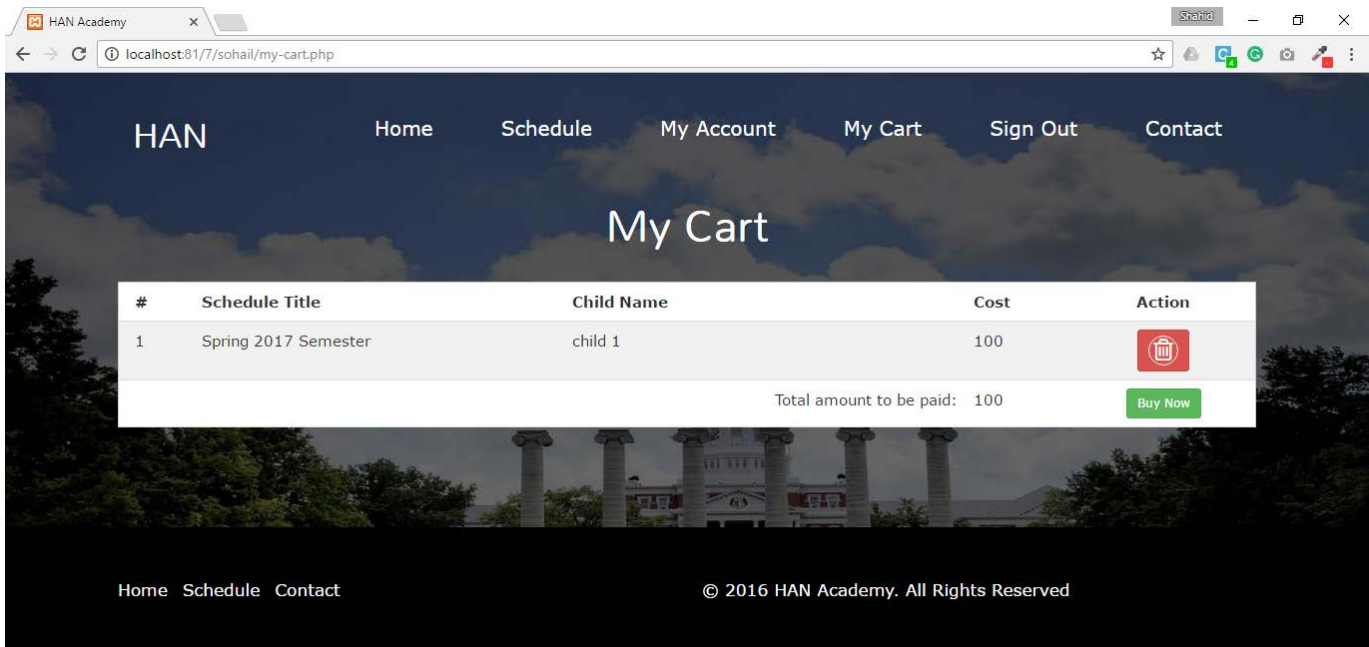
HAN Academy ×

Shahid

localhost:81/7/sohail/my-cart.php

HAN

Home Schedule My Account My Cart Sign Out Contact

My Cart

| # | Schedule Title | Child Name | Cost | Action |
|---|---|---|---|---|
| 1 | Spring 2017 Semester | child 1 | 100 | |
| | | Total amount to be paid: | 100 | Buy Now |

Home Schedule Contact

© 2016 HAN Academy. All Rights Reserved